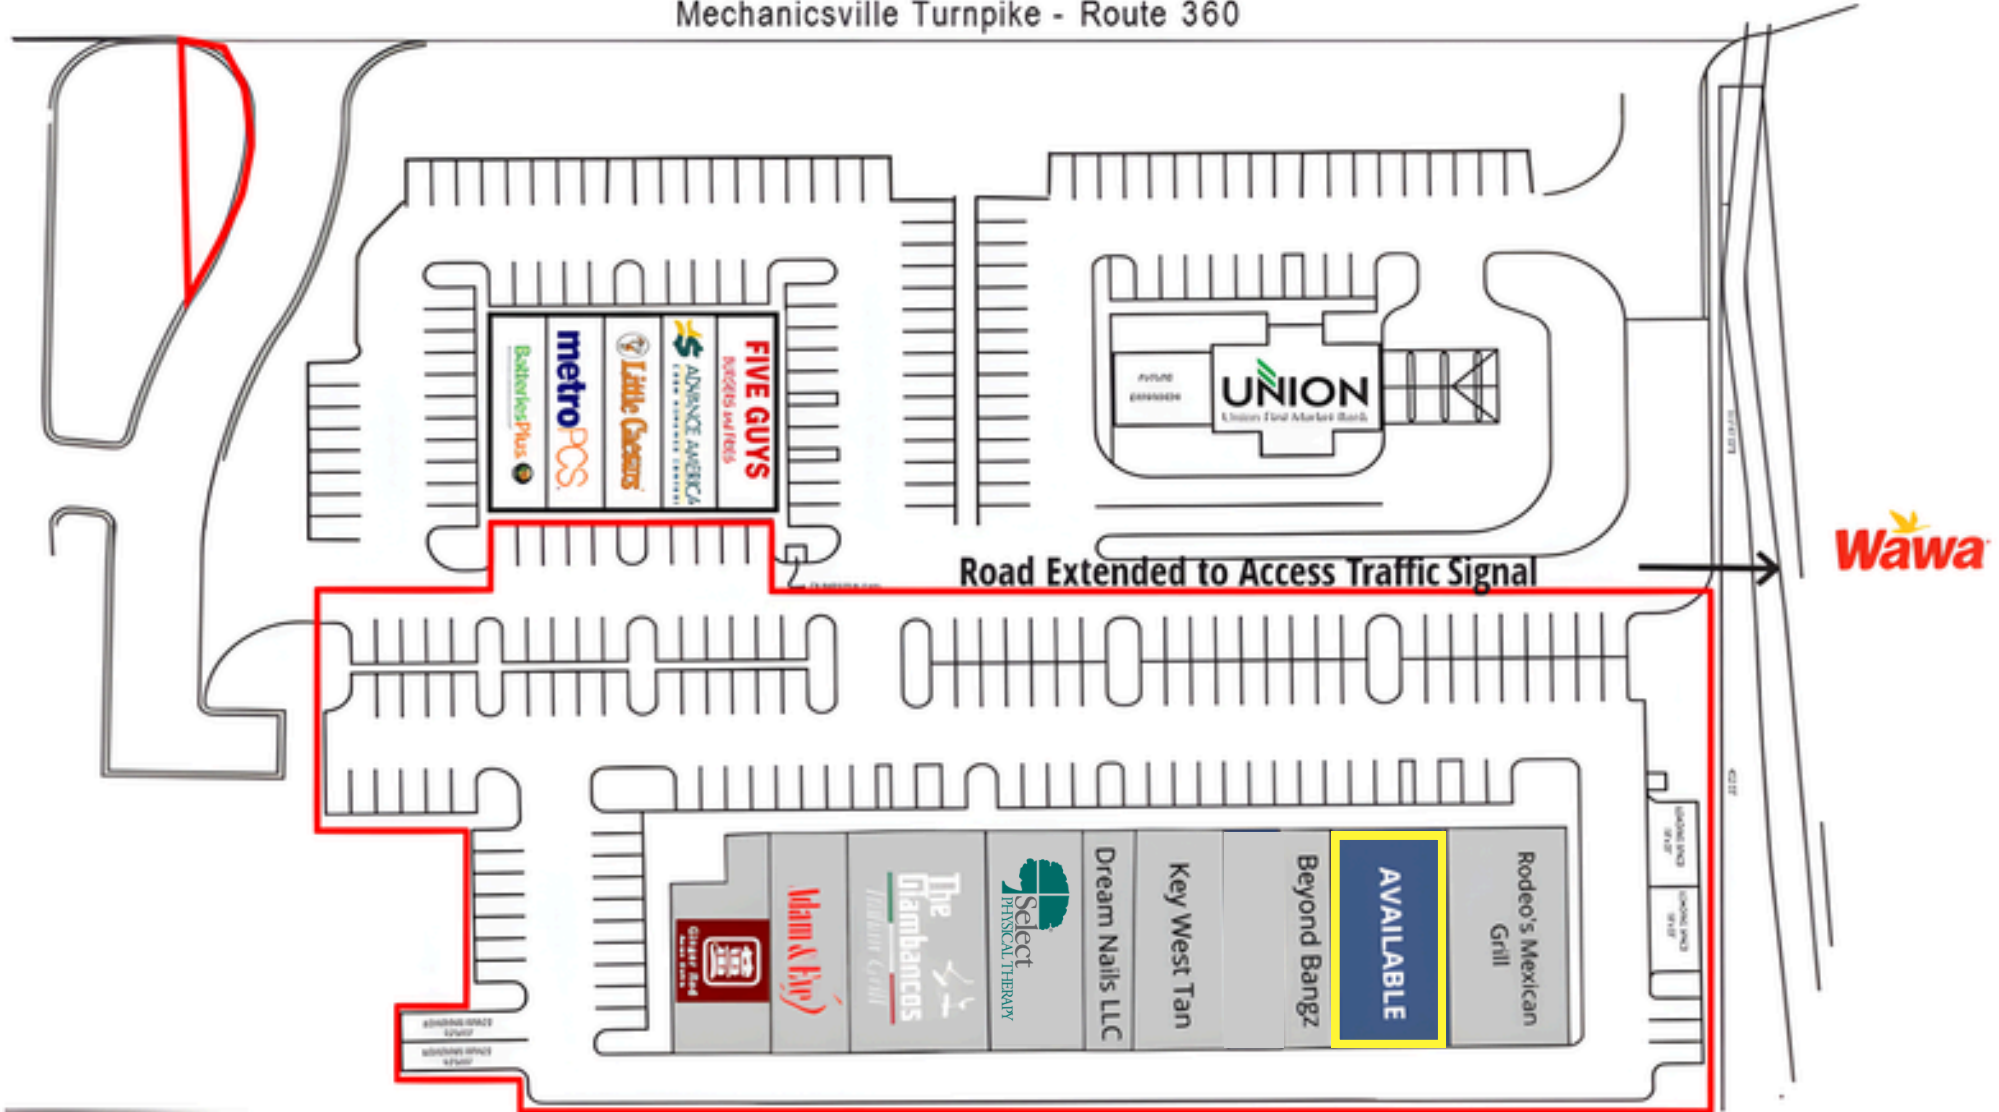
Mechanicsville Turnpike - Route 360

FIVE GUYS
BURGERS and FRIES

ADVANCE AMERICA

Little Caesars

metroPCS

BatteriesPlus

UNION
Union First Market Bank

Road Extended to Access Traffic Signal

Wawa

Ginger Red

Mam & Pap's

The Giambancos
Italian Grill

Select
PHYSICAL THERAPY

Dream Nails LLC

Key West Tan

Beyond Bangz

AVAILABLE

Rodeo's Mexican Grill